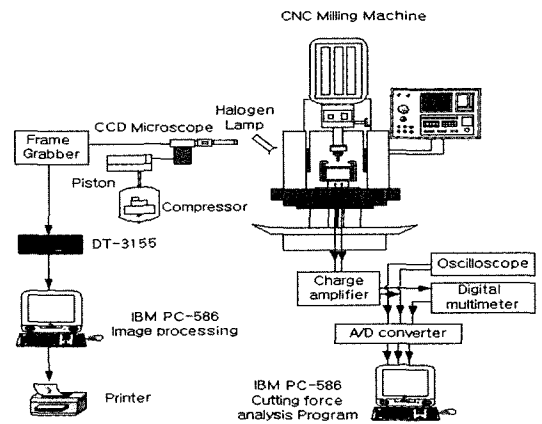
CNC Milling Machine

Halogen Lamp

Frame Grabber

CCD Microscope

Piston

Compressor

DT-3155

IBM PC-586
Image processing

Printer

Charge amplifier

Oscilloscope

Digital multimeter

A/D converter

IBM PC-586
Cutting force analysis Program